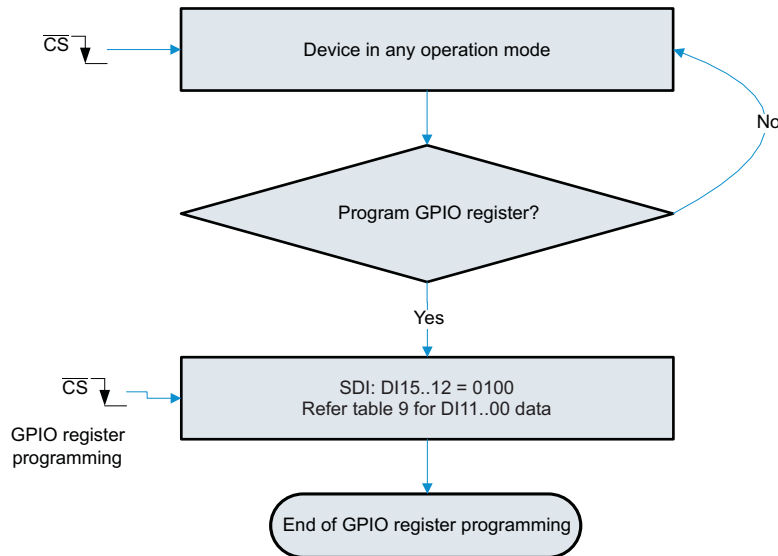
$\overline{CS}$

Device in any operation mode

No

Program GPIO register?

Yes

$\overline{CS}$

SDI: DI15..12 = 0100
Refer table 9 for DI11..00 data

GPIO register programming

End of GPIO register programming